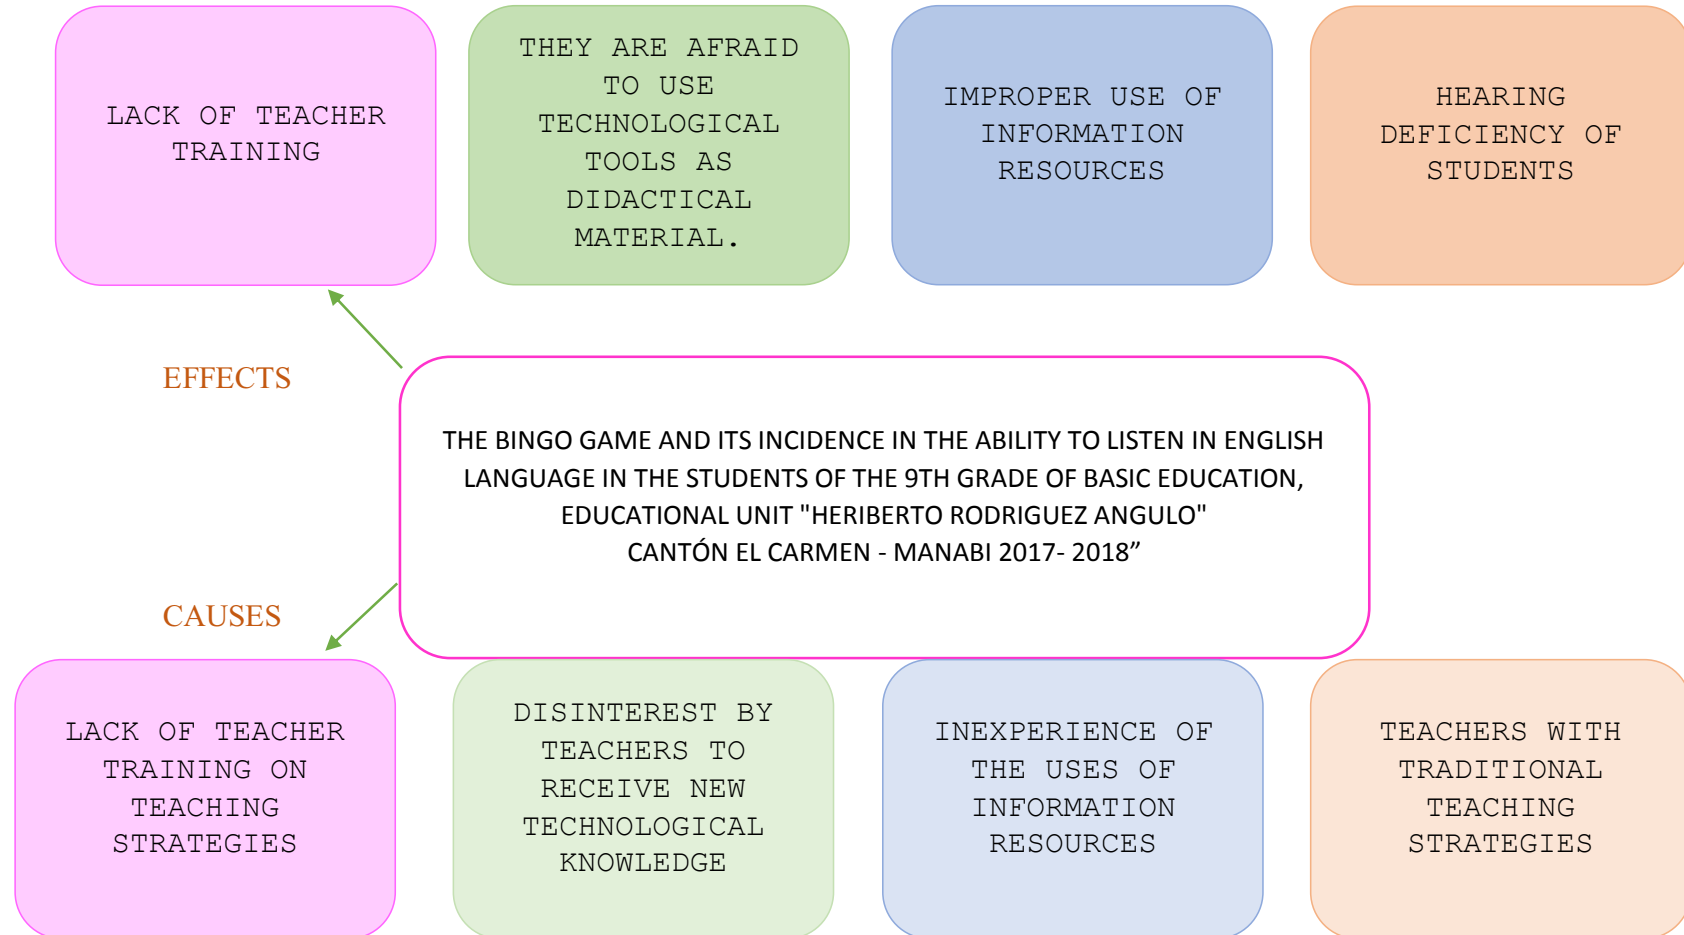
LACK OF TEACHER TRAINING

THEY ARE AFRAID TO USE TECHNOLOGICAL TOOLS AS DIDACTICAL MATERIAL.

IMPROPER USE OF INFORMATION RESOURCES

HEARING DEFICIENCY OF STUDENTS

EFFECTS

THE BINGO GAME AND ITS INCIDENCE IN THE ABILITY TO LISTEN IN ENGLISH LANGUAGE IN THE STUDENTS OF THE 9TH GRADE OF BASIC EDUCATION, EDUCATIONAL UNIT "HERIBERTO RODRIGUEZ ANGULO" CANTÓN EL CARMEN - MANABI 2017- 2018”

CAUSES

LACK OF TEACHER TRAINING ON TEACHING STRATEGIES

DISINTEREST BY TEACHERS TO RECEIVE NEW TECHNOLOGICAL KNOWLEDGE

INEXPERIENCE OF THE USES OF INFORMATION RESOURCES

TEACHERS WITH TRADITIONAL TEACHING STRATEGIES